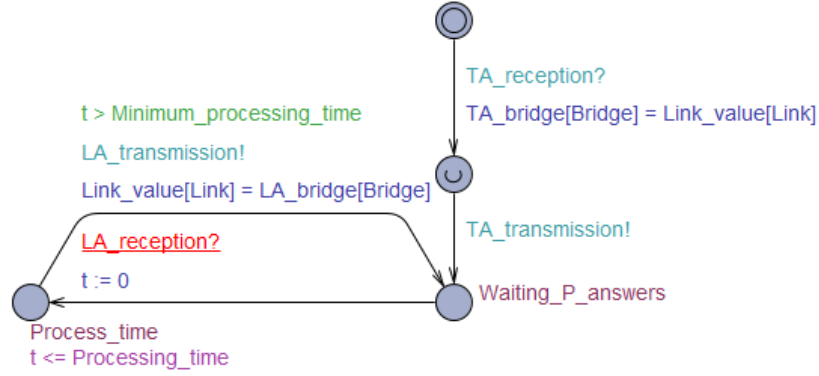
TA_reception?

TA_bridge[Bridge] = Link_value[Link]

t > Minimum_processing_time

LA_transmission!

Link_value[Link] = LA_bridge[Bridge]

TA_transmission!

LA_reception?

t := 0

Waiting_P_answers

Process_time
t <= Processing_time